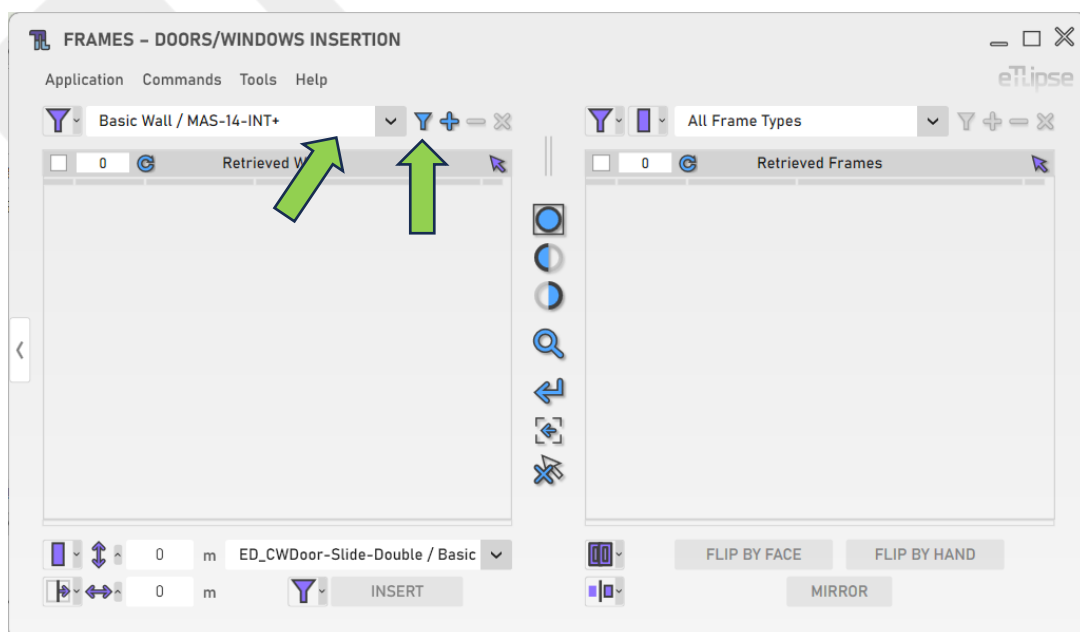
FRAMES – DOORS/WINDOWS INSERTION

Application Commands Tools Help

eTLipse

Basic Wall / MAS-14-INT+

All Frame Types

0 Retrieved W

0 Retrieved Frames

0 m ED_CWDoor-Slide-Double / Basic

0 m

INSERT

FLIP BY FACE FLIP BY HAND

MIRROR